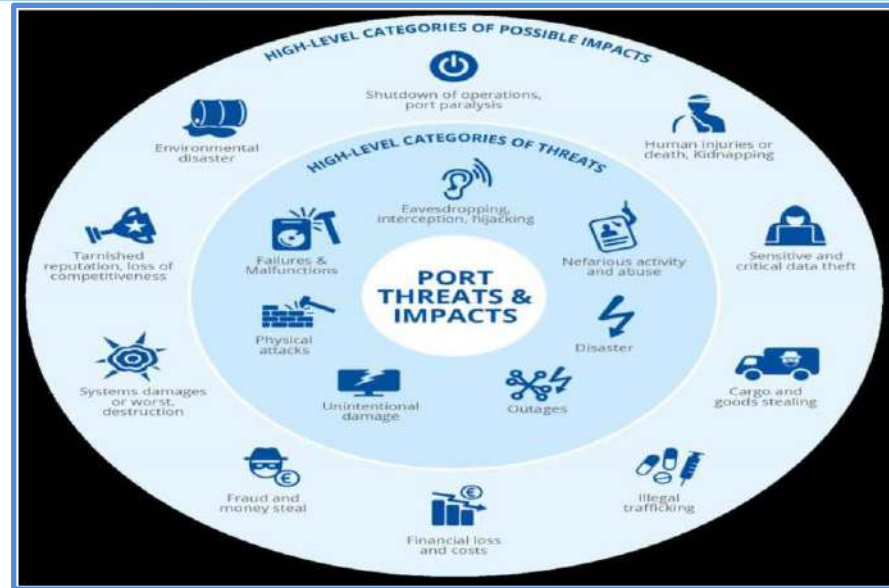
HIGH-LEVEL CATEGORIES OF POSSIBLE IMPACTS

Shutdown of operations, port paralysis

Human injuries or death, Kidnapping

Sensitive and critical data theft

Cargo and goods stealing

Illegal trafficking

Financial loss and costs

Fraud and money steal

Systems damages or worst, destruction

Tarnished reputation, loss of competitiveness

Environmental disaster

HIGH-LEVEL CATEGORIES OF THREATS

Eavesdropping, interception, hijacking

Nefarious activity and abuse

Disaster

Outages

Unintentional damage

Physical attacks

Failures & Malfunctions

PORT THREATS & IMPACTS